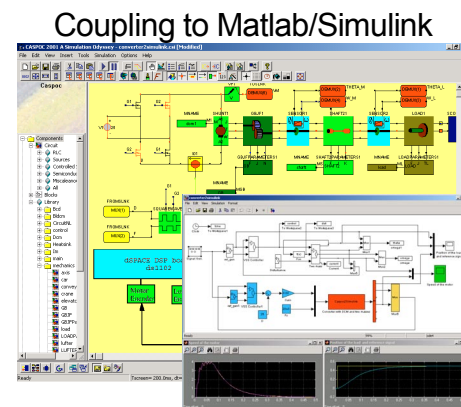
Coupling to Matlab/Simulink

CASPOC 2001 A Simulation Odyssey - converter2simulink.csi [Modified]
File Edit View Insert Tools Simulation Options Help

Caspoc

Components
Circuit
RLC
Sources
Controlled
Semicondu
Miscelaneous
All
Blocks
Library
Bcd
Bldcm
CircuitML
control
Dcm
Heatsink
Im
main
mechanics
axis
car
convey
crane
elevator
gb
GBIPK
GBIPK
load
LOADP
lufter
LUFTE

dSPACE DSP bo
ds1102

Motor Encoder

Ready
Tscreen= 200.0ms, dt=